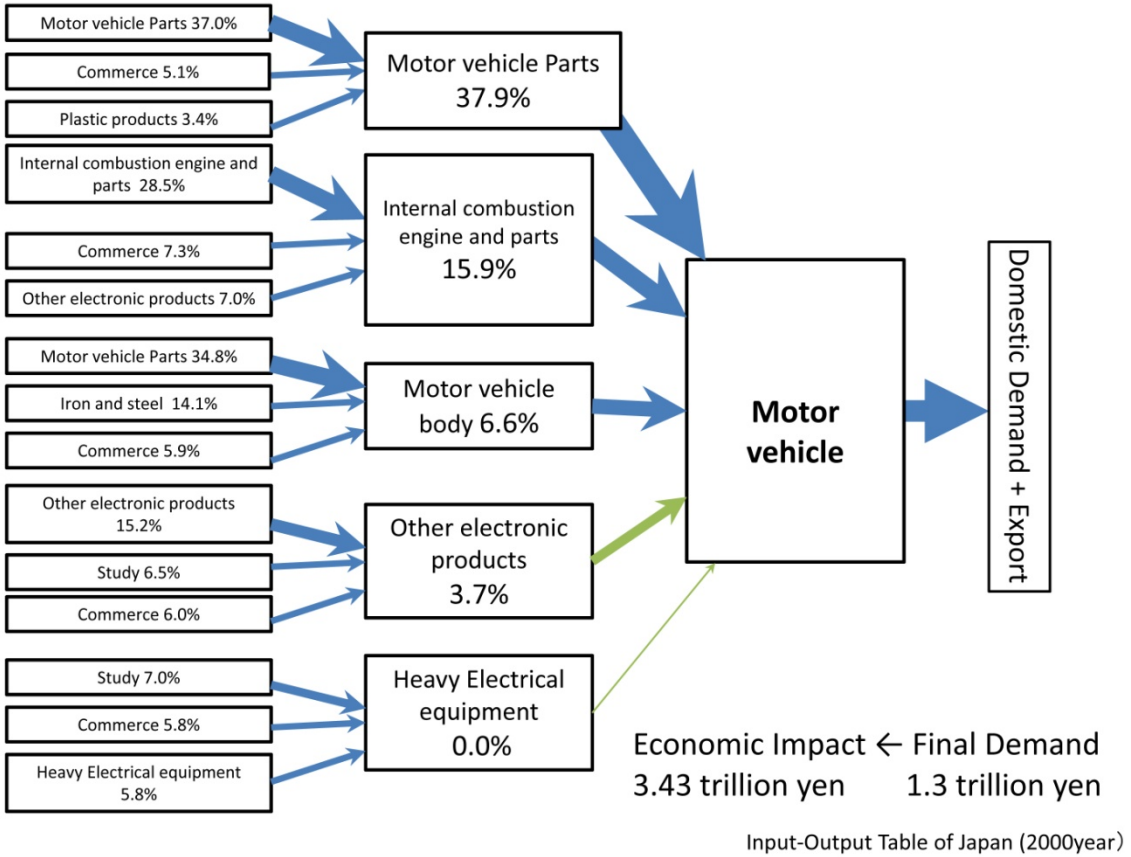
Motor vehicle Parts 37.0%

Commerce 5.1%

Plastic products 3.4%

Motor vehicle Parts 37.9%

Internal combustion engine and parts 28.5%

Commerce 7.3%

Other electronic products 7.0%

Internal combustion engine and parts 15.9%

Motor vehicle Parts 34.8%

Iron and steel 14.1%

Commerce 5.9%

Motor vehicle body 6.6%

Other electronic products 15.2%

Study 6.5%

Commerce 6.0%

Other electronic products 3.7%

Study 7.0%

Commerce 5.8%

Heavy Electrical equipment 5.8%

Heavy Electrical equipment 0.0%

Motor vehicle

Domestic Demand + Export

Economic Impact ← Final Demand
3.43 trillion yen 1.3 trillion yen

Input-Output Table of Japan (2000year)